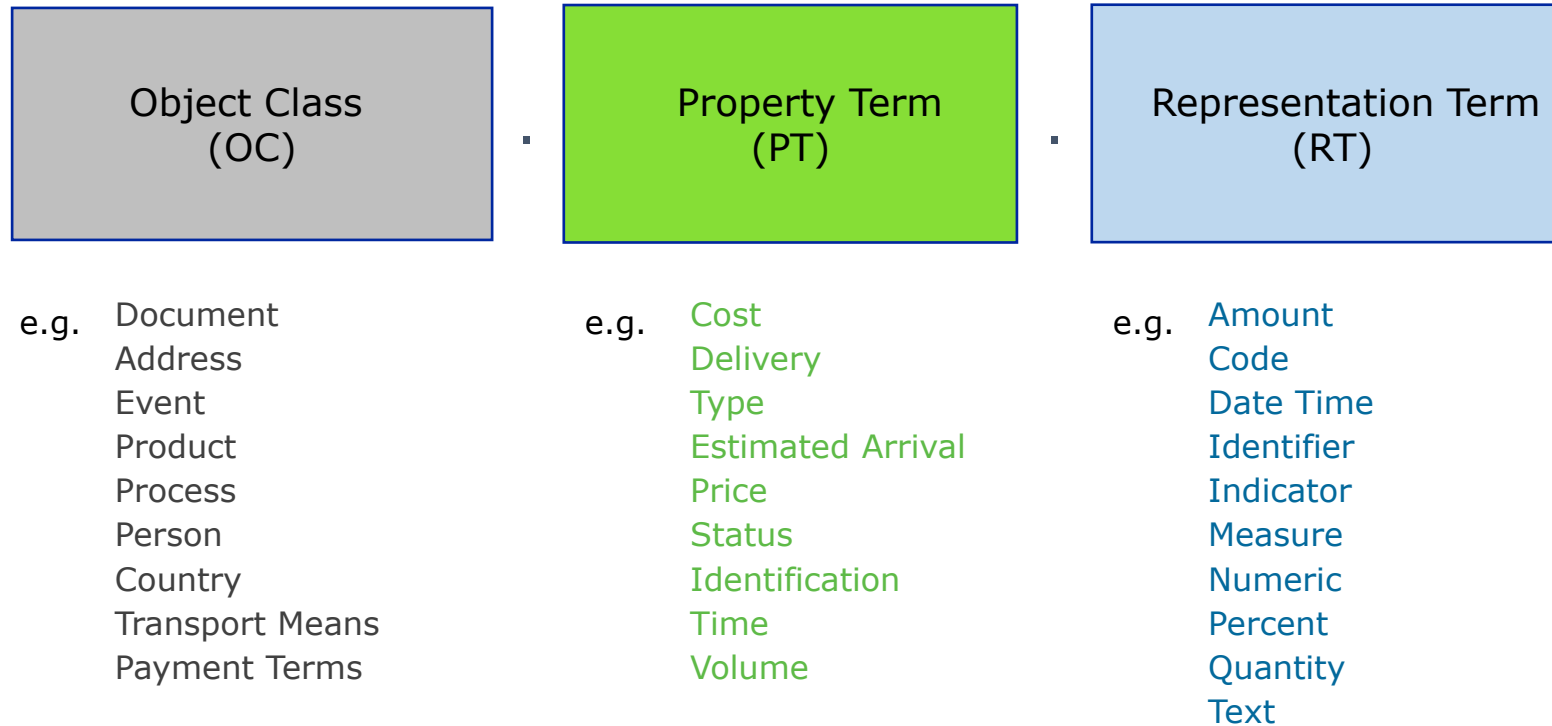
Object Class
(OC)

.

Property Term
(PT)

.

Representation Term
(RT)

e.g. Document
Address
Event
Product
Process
Person
Country
Transport Means
Payment Terms

e.g. Cost
Delivery
Type
Estimated Arrival
Price
Status
Identification
Time
Volume

e.g. Amount
Code
Date Time
Identifier
Indicator
Measure
Numeric
Percent
Quantity
Text